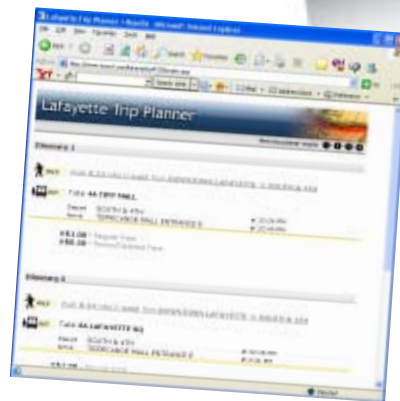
Lafayette Trip Planner - Results - Microsoft Internet Explorer

File Edit View Favorites Tools Help

Back

Search

Favorites

Lafayette Trip Planner

Itinerary 1

WALK

Take 4A TIPPY MALL

Depart

Arrive

$1.00

$0.50

Itinerary 2

WALK

Take 4A LAFAYETTE SQ

Depart

Arrive

$1.00

Internet